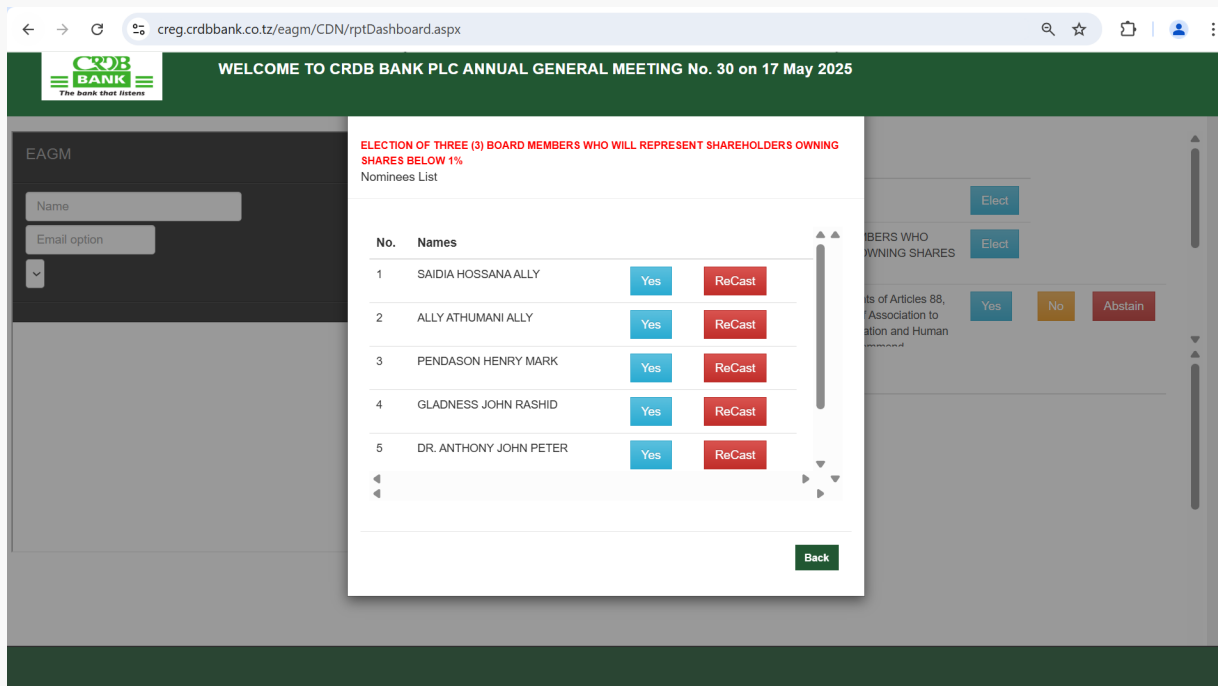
creg.crdbbank.co.tz/eagm/CDN/rptDashboard.aspx

CRDB BANK The bank that listens

WELCOME TO CRDB BANK PLC ANNUAL GENERAL MEETING No. 30 on 17 May 2025

EAGM

Name

Email option

Elect

MBERS WHO OWNING SHARES

Elect

nts of Articles 88, f Association to ation and Human

Yes

No

Abstain

ELECTION OF THREE (3) BOARD MEMBERS WHO WILL REPRESENT SHAREHOLDERS OWNING SHARES BELOW 1%

Nominees List

| No. | Names | | |
|---|---|---|---|
| 1 | SAIDIA HOSSANA ALLY | Yes | ReCast |
| 2 | ALLY ATHUMANI ALLY | Yes | ReCast |
| 3 | PENDASON HENRY MARK | Yes | ReCast |
| 4 | GLADNESS JOHN RASHID | Yes | ReCast |
| 5 | DR. ANTHONY JOHN PETER | Yes | ReCast |

Back